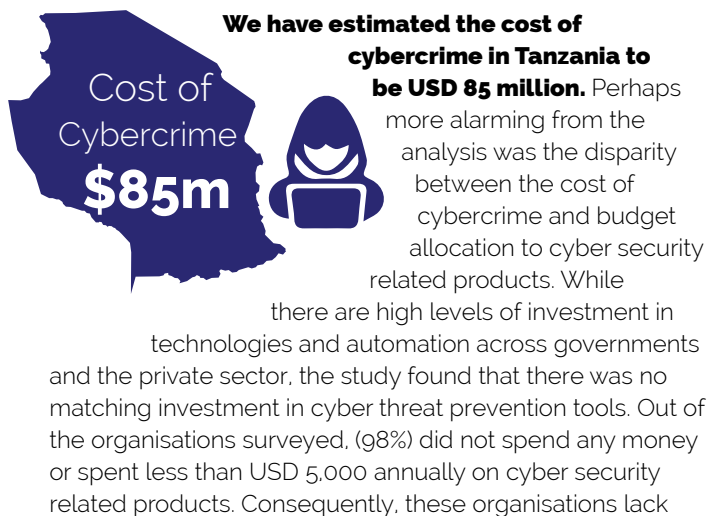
Cost of Cybercrime
$85m

**We have estimated the cost of cybercrime in Tanzania to be USD 85 million.** Perhaps more alarming from the analysis was the disparity between the cost of cybercrime and budget allocation to cyber security related products. While there are high levels of investment in technologies and automation across governments and the private sector, the study found that there was no matching investment in cyber threat prevention tools. Out of the organisations surveyed, (98%) did not spend any money or spent less than USD 5,000 annually on cyber security related products. Consequently, these organisations lack